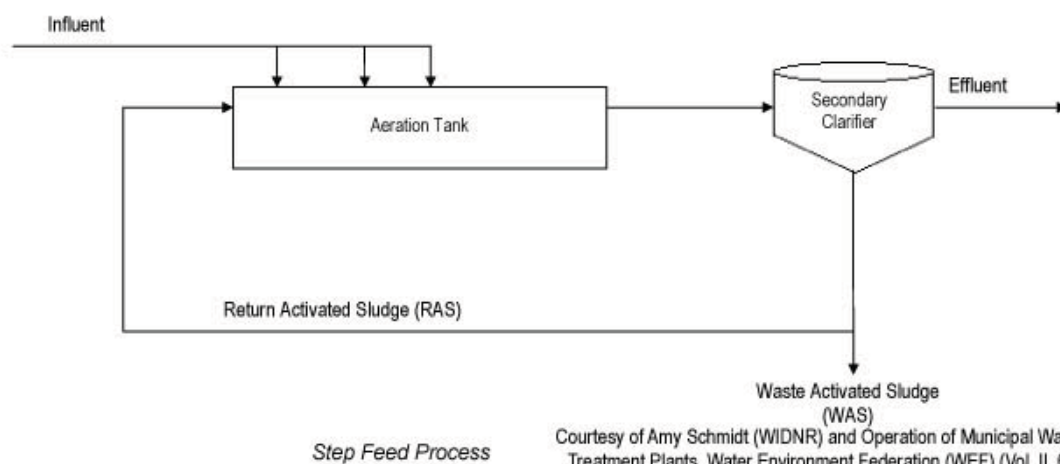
Influent

Aeration Tank

Secondary Clarifier

Effluent

Return Activated Sludge (RAS)

Waste Activated Sludge (WAS)

Step Feed Process

Courtesy of Amy Schmidt (WIDNR) and Operation of Municipal Wa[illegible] Treatment Plants, Water Environment Federation (WEF) (Vol. II, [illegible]